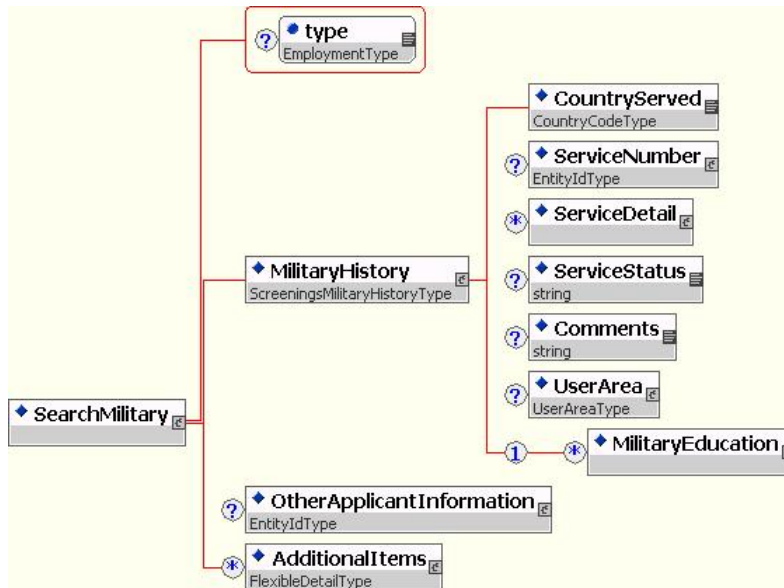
? type
EmploymentType

CountryServed
CountryCodeType

? ServiceNumber
EntityIdType

* ServiceDetail

SearchMilitary

MilitaryHistory
ScreeningsMilitaryHistoryType

? ServiceStatus
string

? Comments
string

? UserArea
UserAreaType

1 * MilitaryEducation

? OtherApplicantInformation
EntityIdType

* AdditionalItems
FlexibleDetailType